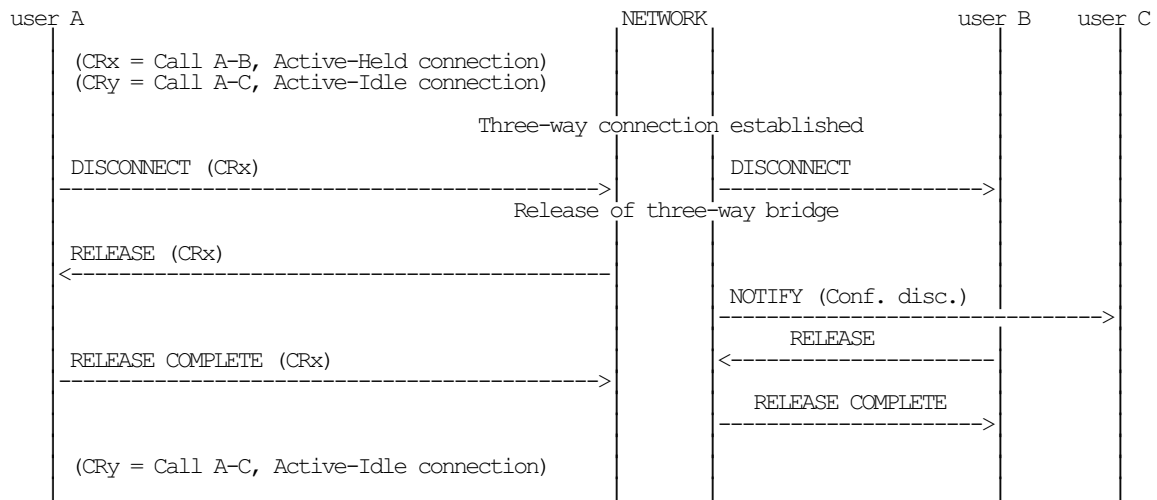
user A NETWORK user B user C

(CRx = Call A–B, Active–Held connection)
(CRy = Call A–C, Active–Idle connection)

Three-way connection established

DISCONNECT (CRx)

DISCONNECT

Release of three-way bridge

RELEASE (CRx)

NOTIFY (Conf. disc.)

RELEASE

RELEASE COMPLETE (CRx)

RELEASE COMPLETE

(CRy = Call A–C, Active–Idle connection)